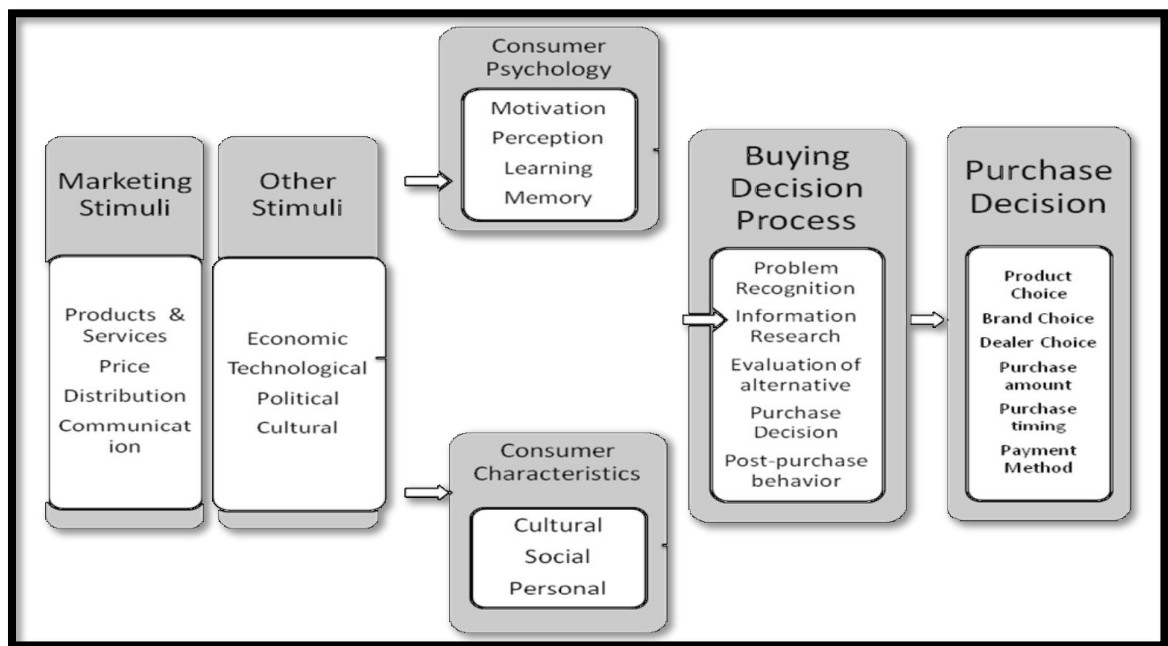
Marketing Stimuli

Products & Services
Price
Distribution
Communicat ion

Other Stimuli

Economic
Technological
Political
Cultural

Consumer Psychology

Motivation
Perception
Learning
Memory

Consumer Characteristics

Cultural
Social
Personal

Buying Decision Process

Problem Recognition
Information Research
Evaluation of alternative
Purchase Decision
Post-purchase behavior

Purchase Decision

Product Choice
Brand Choice
Dealer Choice
Purchase amount
Purchase timing
Payment Method